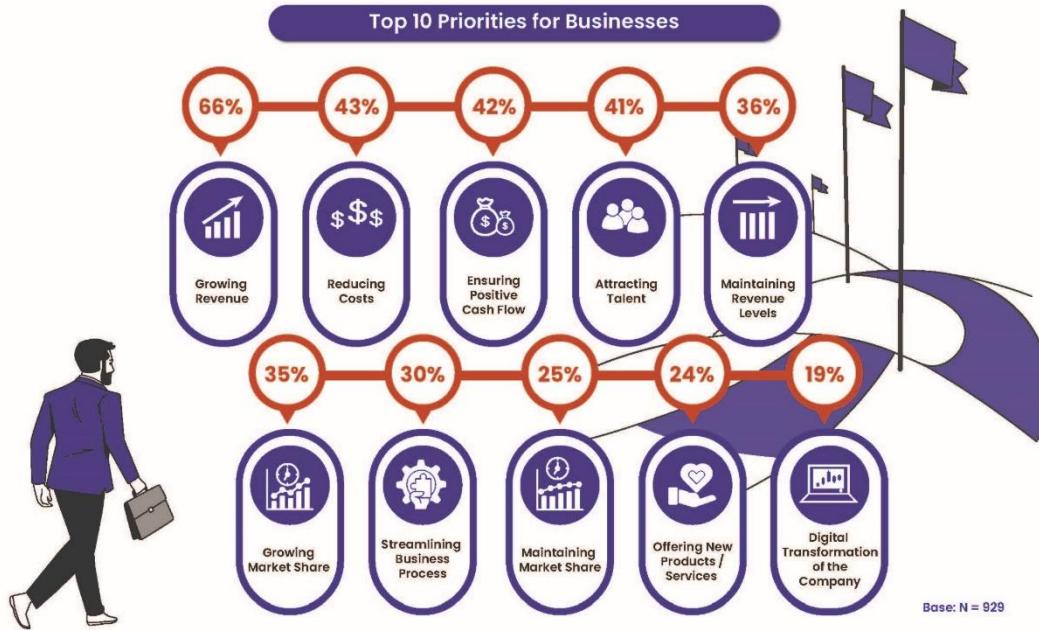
Top 10 Priorities for Businesses

66%
Growing Revenue

43%
Reducing Costs

42%
Ensuring Positive Cash Flow

41%
Attracting Talent

36%
Maintaining Revenue Levels

35%
Growing Market Share

30%
Streamlining Business Process

25%
Maintaining Market Share

24%
Offering New Products / Services

19%
Digital Transformation of the Company

Base: N = 929